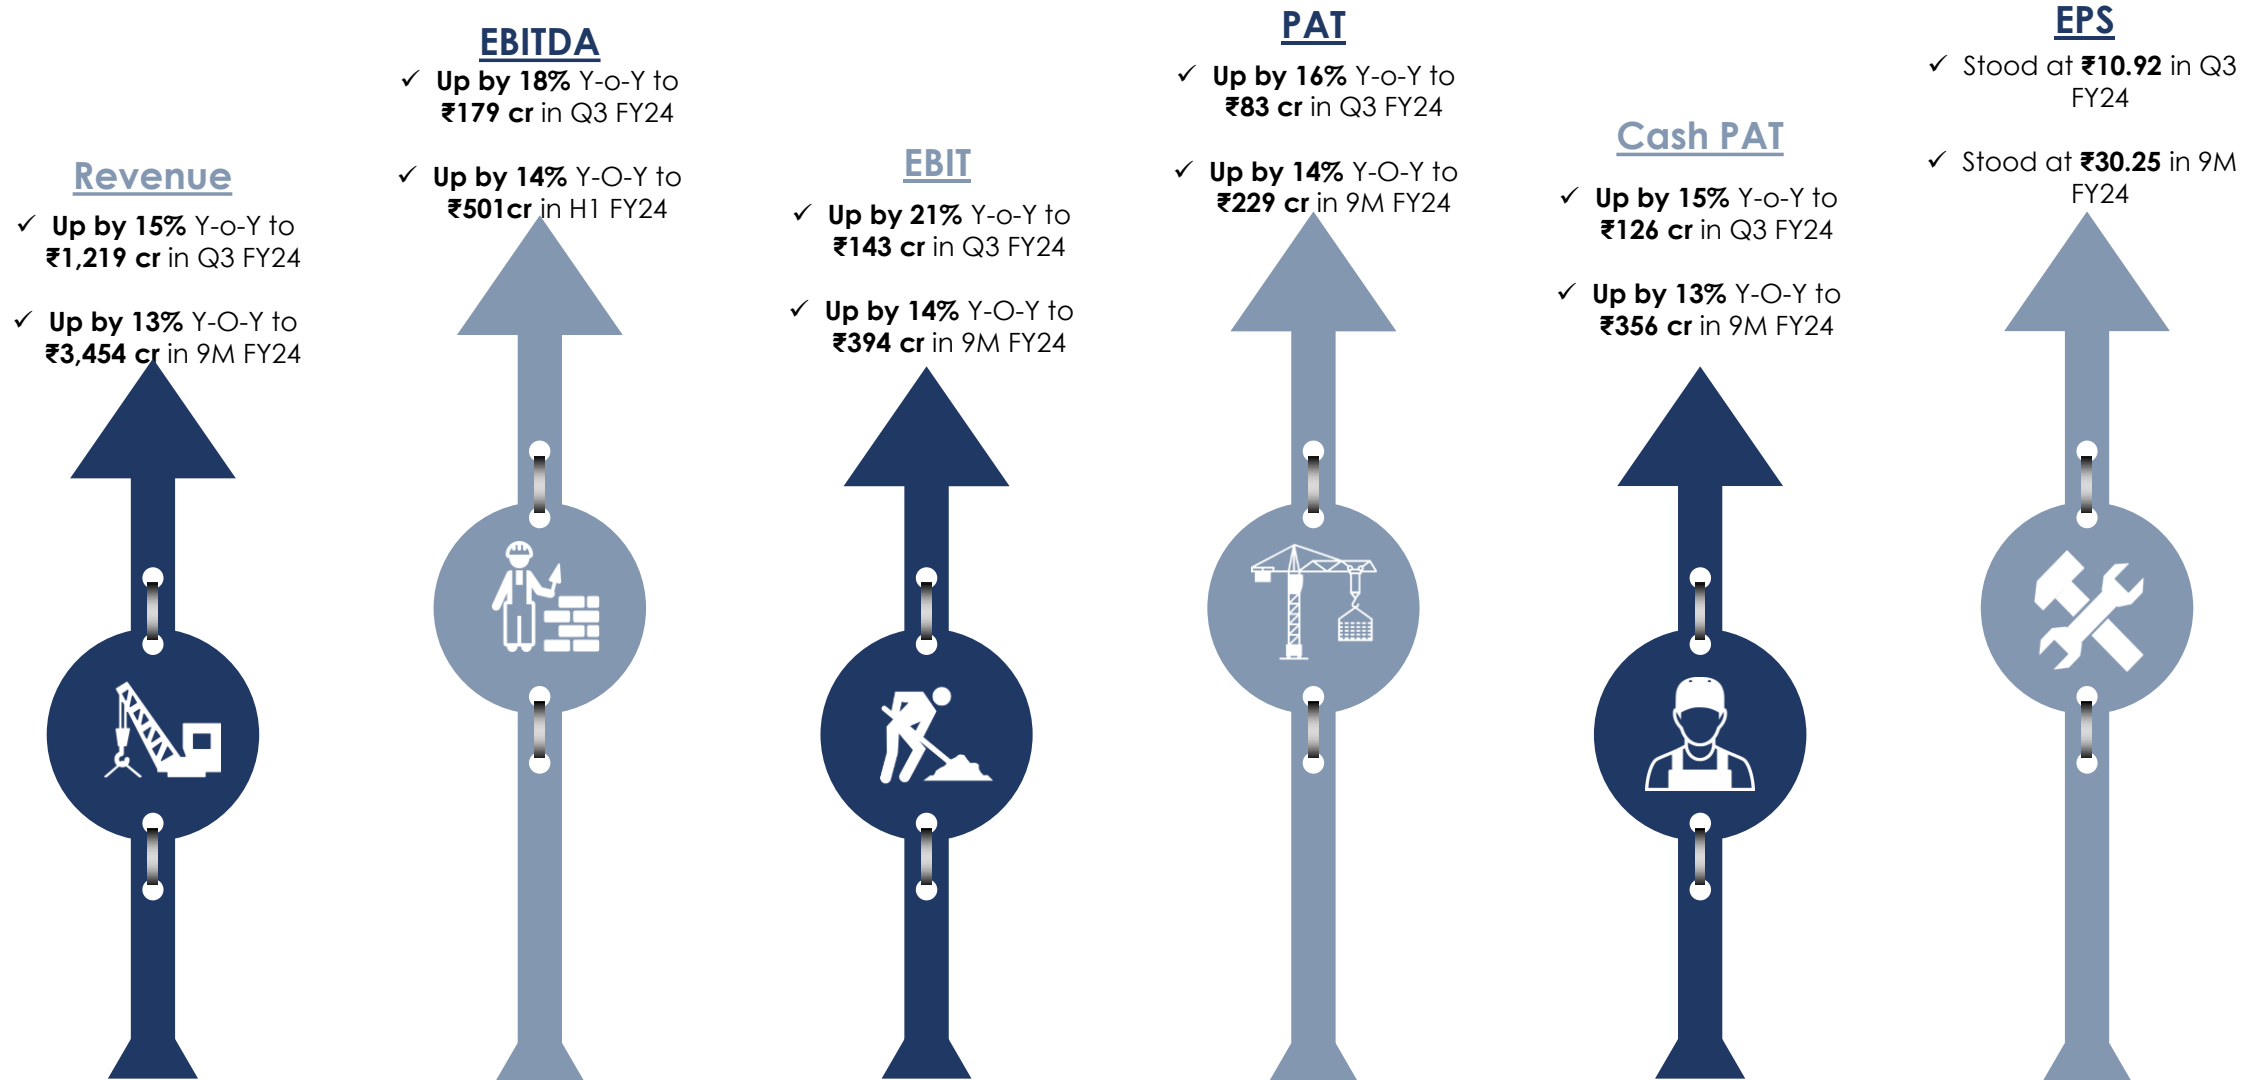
Revenue

✓ Up by 15% Y-o-Y to ₹1,219 cr in Q3 FY24

✓ Up by 13% Y-O-Y to ₹3,454 cr in 9M FY24

EBITDA

✓ Up by 18% Y-o-Y to ₹179 cr in Q3 FY24

✓ Up by 14% Y-O-Y to ₹501cr in H1 FY24

EBIT

✓ Up by 21% Y-o-Y to ₹143 cr in Q3 FY24

✓ Up by 14% Y-O-Y to ₹394 cr in 9M FY24

PAT

✓ Up by 16% Y-o-Y to ₹83 cr in Q3 FY24

✓ Up by 14% Y-O-Y to ₹229 cr in 9M FY24

Cash PAT

✓ Up by 15% Y-o-Y to ₹126 cr in Q3 FY24

✓ Up by 13% Y-O-Y to ₹356 cr in 9M FY24

EPS

✓ Stood at ₹10.92 in Q3 FY24

✓ Stood at ₹30.25 in 9M FY24